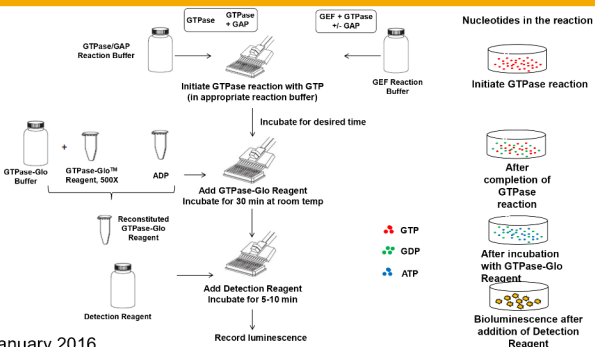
GTPase

GTPase + GAP

GEF + GTPase +/- GAP

Nucleotides in the reaction

GTPase/GAP Reaction Buffer

Initiate GTPase reaction with GTP (in appropriate reaction buffer)

GEF Reaction Buffer

Initiate GTPase reaction

Incubate for desired time

GTPase-Glo Buffer

+

GTPase-Glo™ Reagent, 500X

ADP

Add GTPase-Glo Reagent Incubate for 30 min at room temp

After completion of GTPase reaction

Reconstituted GTPase-Glo Reagent

GTP

GDP

ATP

After incubation with GTPase-Glo Reagent

Detection Reagent

Add Detection Reagent Incubate for 5-10 min

Bioluminescence after addition of Detection Reagent

Record luminescence

January 2016